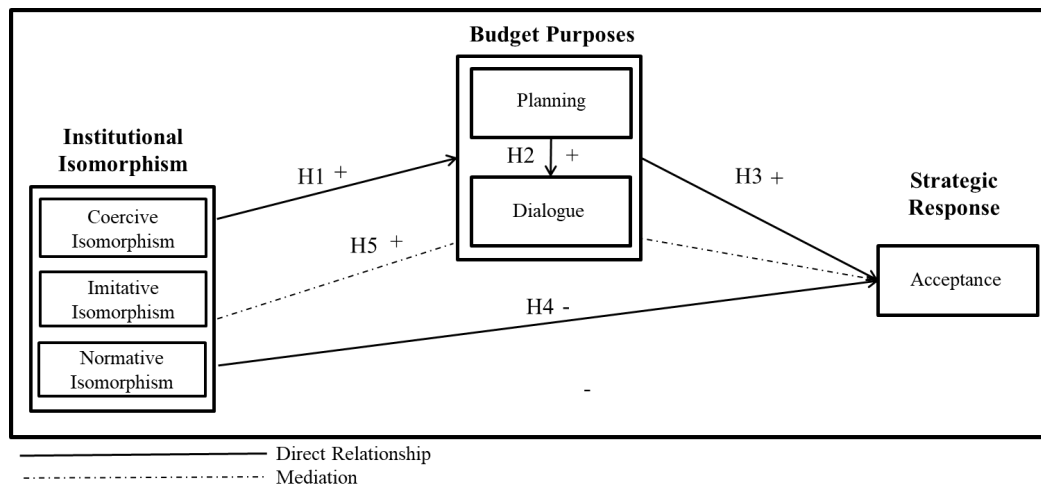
Budget Purposes

Planning

H2 +

Dialogue

Institutional Isomorphism

Coercive Isomorphism

Imitative Isomorphism

Normative Isomorphism

H1 +

H5 +

H3 +

H4 -

Strategic Response

Acceptance

-

Direct Relationship

Mediation